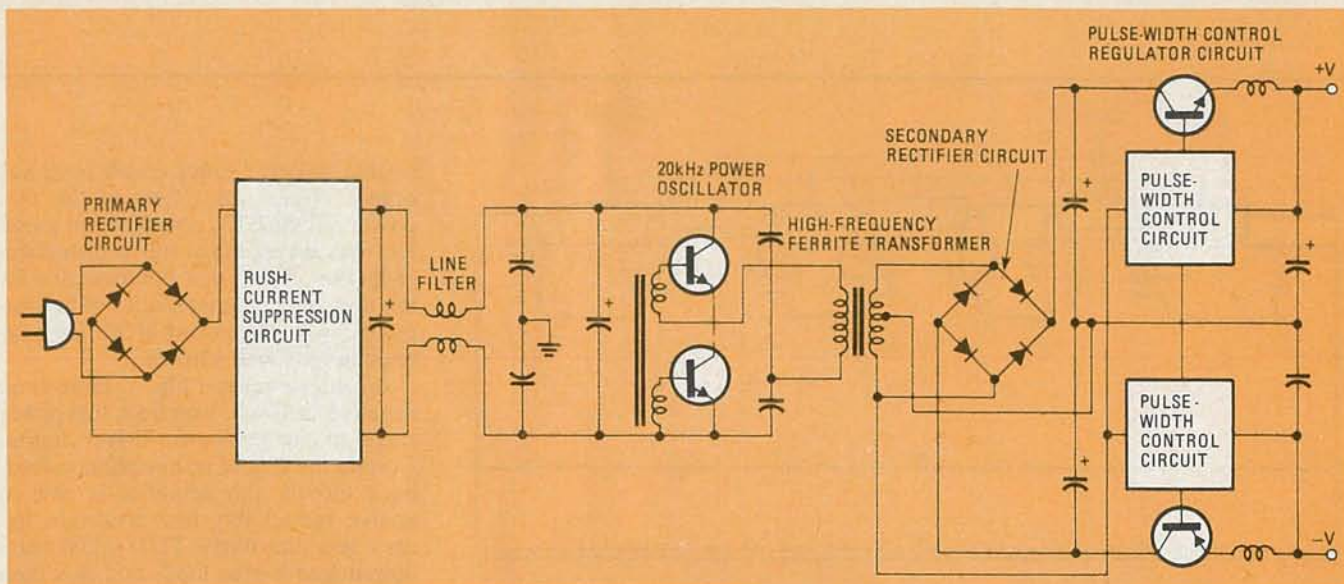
PULSE-WIDTH CONTROL REGULATOR CIRCUIT

+V

SECONDARY RECTIFIER CIRCUIT

20kHz POWER OSCILLATOR

PRIMARY RECTIFIER CIRCUIT

HIGH-FREQUENCY FERRITE TRANSFORMER

PULSE-WIDTH CONTROL CIRCUIT

RUSH-CURRENT SUPPRESSION CIRCUIT

LINE FILTER

+

+

+

+

+

PULSE-WIDTH CONTROL CIRCUIT

−V